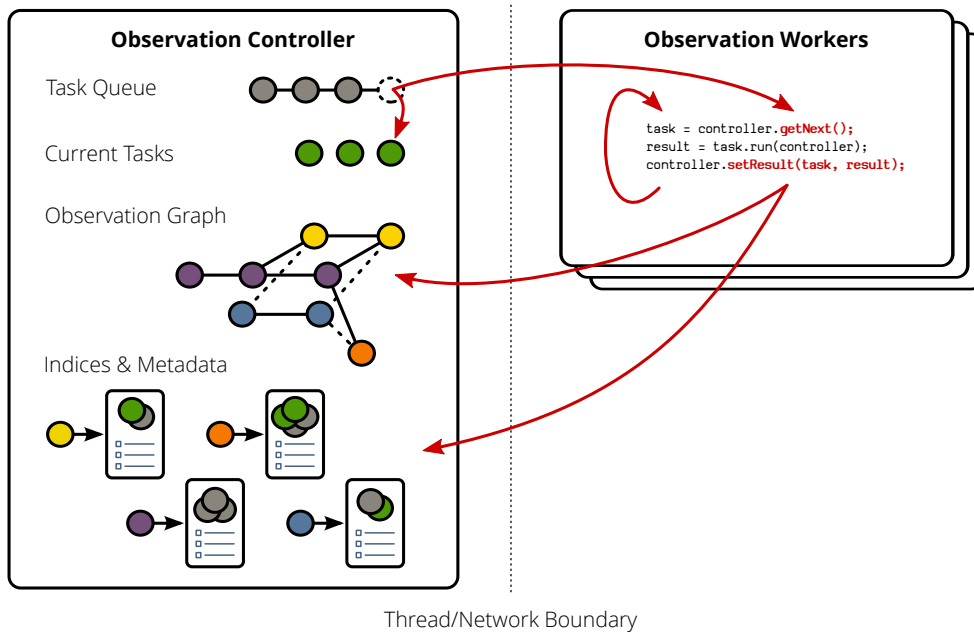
Observation Controller

Task Queue

Current Tasks

Observation Graph

Indices & Metadata

Observation Workers

task = controller.getNext();
result = task.run(controller);
controller.setResult(task, result);

Thread/Network Boundary